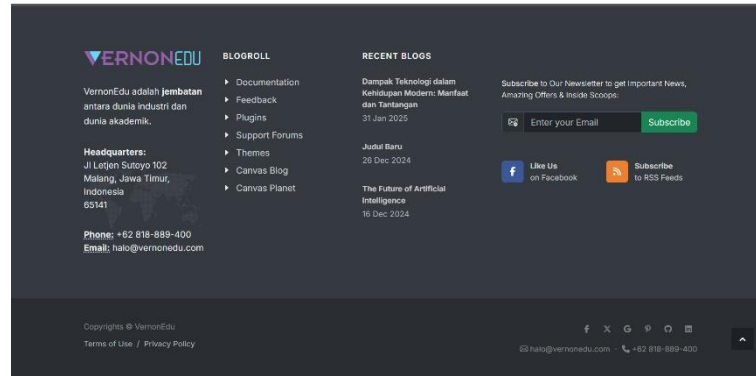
VERNONEDU

VernonEdu adalah **jembatan** antara dunia industri dan dunia akademik.

**Headquarters:**
Jl Letjen Sutoyo 102
Malang, Jawa Timur,
Indonesia
65141

**Phone:** +62 818-889-400
**Email:** halo@vernonedu.com

BLOGROLL

Documentation
Feedback
Plugins
Support Forums
Themes
Canvas Blog
Canvas Planet

RECENT BLOGS

Dampak Teknologi dalam Kehidupan Modern: Manfaat dan Tantangan
31 Jan 2025

Judul Baru
26 Dec 2024

The Future of Artificial Intelligence
16 Dec 2024

Subscribe to Our Newsletter to get Important News, Amazing Offers & Inside Scoops:

Enter your Email
Subscribe

Like Us
on Facebook

Subscribe
to RSS Feeds

Copyrights © VernonEdu
Terms of Use / Privacy Policy

halo@vernonedu.com · +62 818-889-400